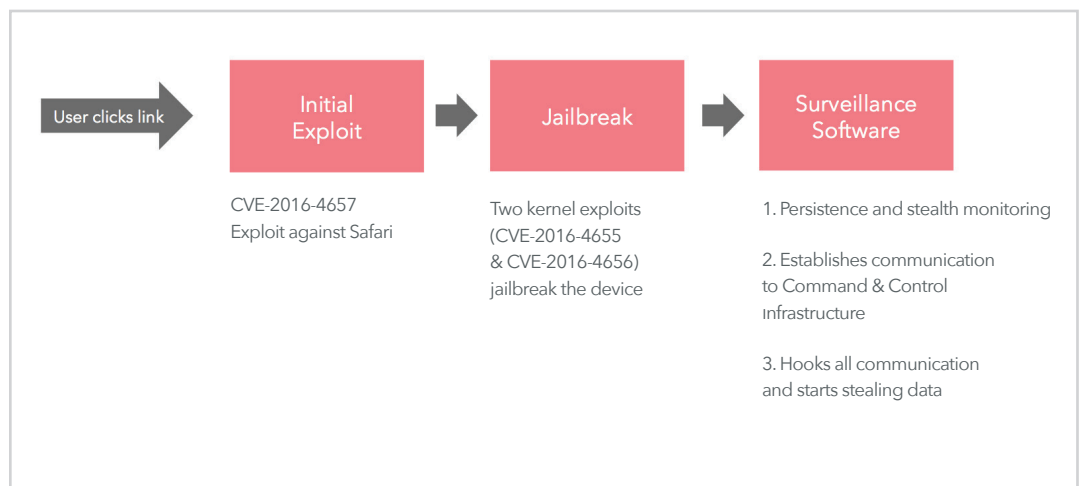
User clicks link

Initial Exploit

Jailbreak

Surveillance Software

CVE-2016-4657
Exploit against Safari

Two kernel exploits (CVE-2016-4655 & CVE-2016-4656) jailbreak the device

1. Persistence and stealth monitoring

2. Establishes communication to Command & Control Infrastructure

3. Hooks all communication and starts stealing data